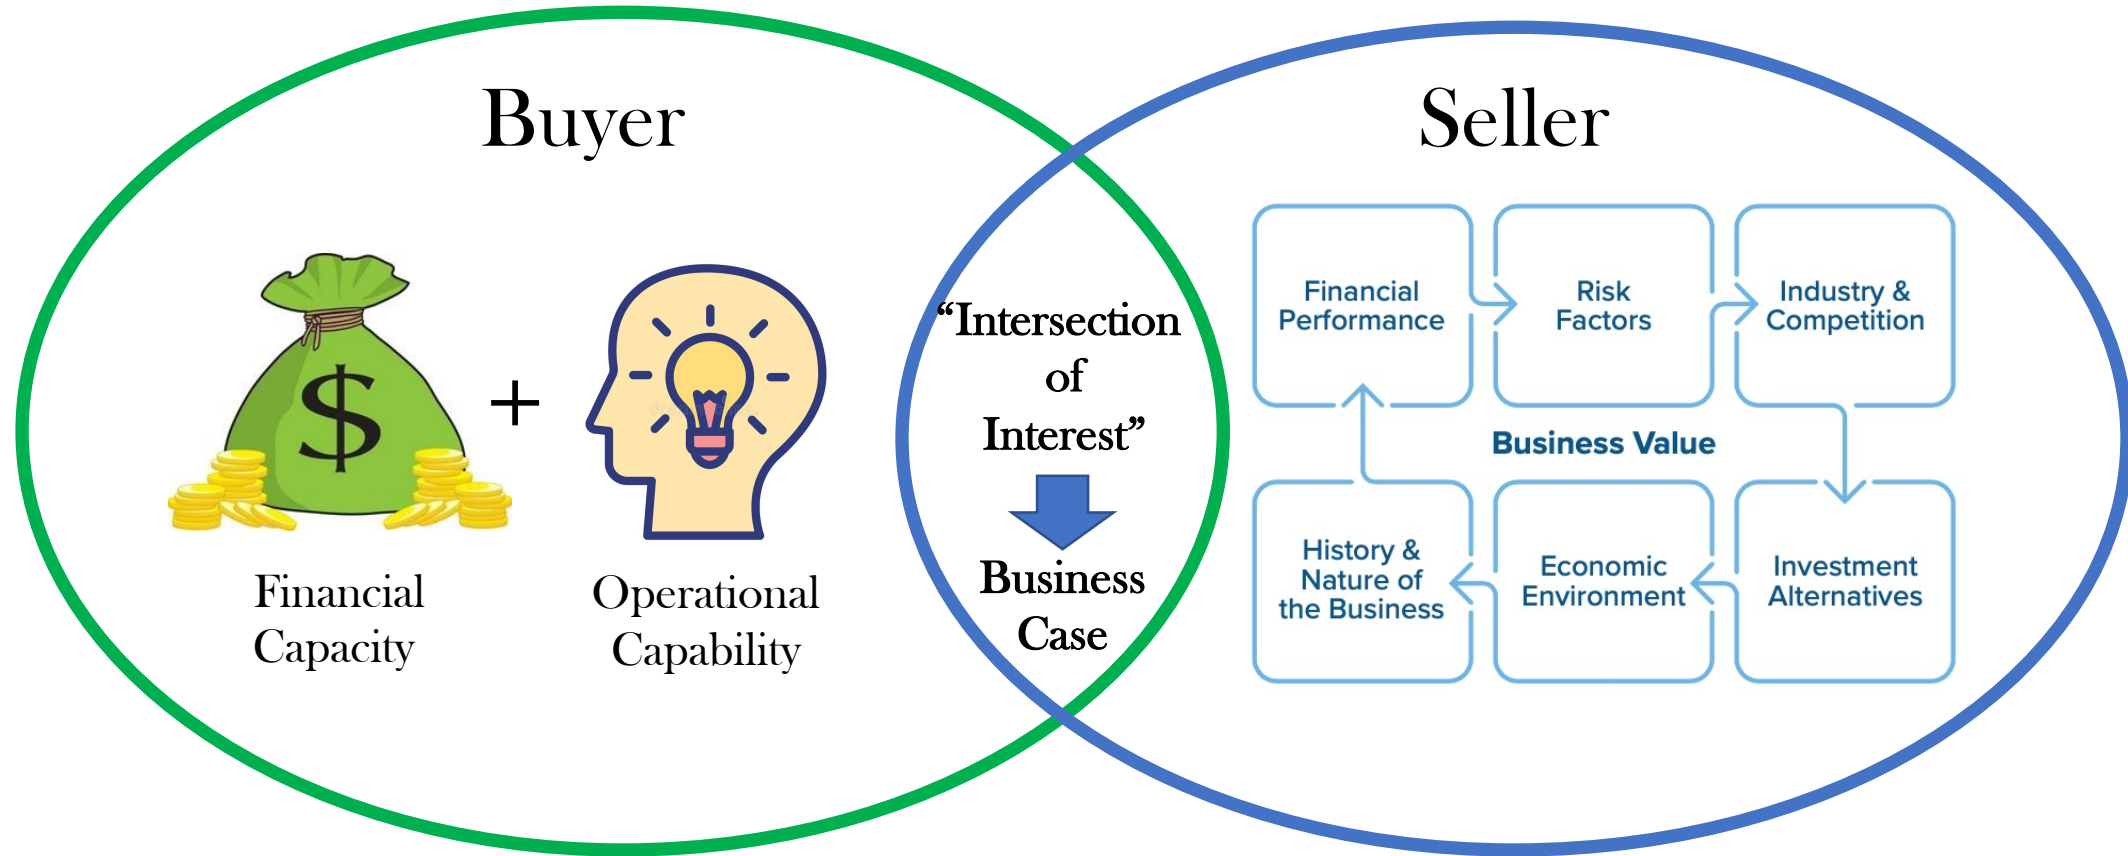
Buyer

$

+

Financial Capacity

Operational Capability

"Intersection of Interest"

Business Case

Seller

Financial Performance

Risk Factors

Industry & Competition

Business Value

History & Nature of the Business

Economic Environment

Investment Alternatives